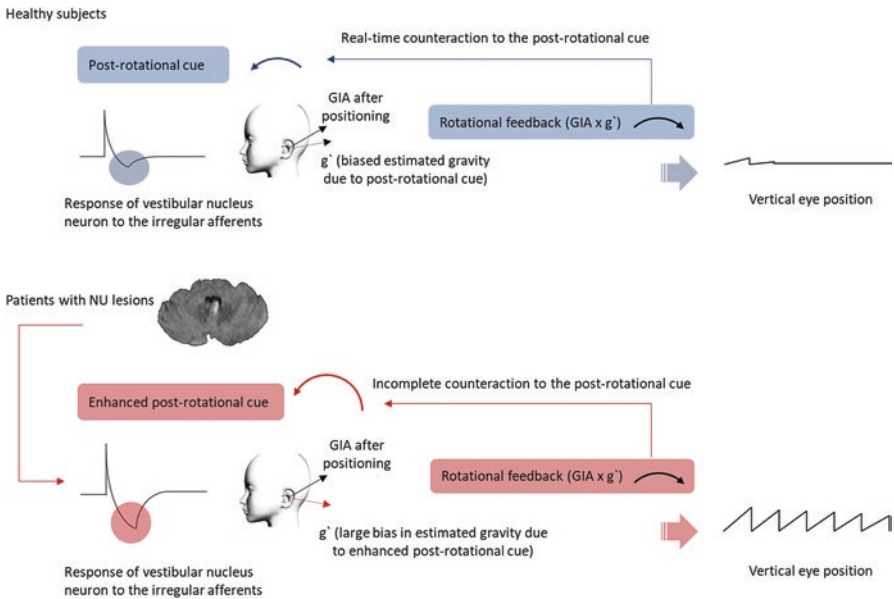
Healthy subjects

Real-time counteraction to the post-rotational cue

Post-rotational cue

GIA after positioning

Rotational feedback (GIA x g`)

g` (biased estimated gravity due to post-rotational cue)

Response of vestibular nucleus neuron to the irregular afferents

Vertical eye position

Patients with NU lesions

Incomplete counteraction to the post-rotational cue

Enhanced post-rotational cue

GIA after positioning

Rotational feedback (GIA x g`)

g` (large bias in estimated gravity due to enhanced post-rotational cue)

Response of vestibular nucleus neuron to the irregular afferents

Vertical eye position